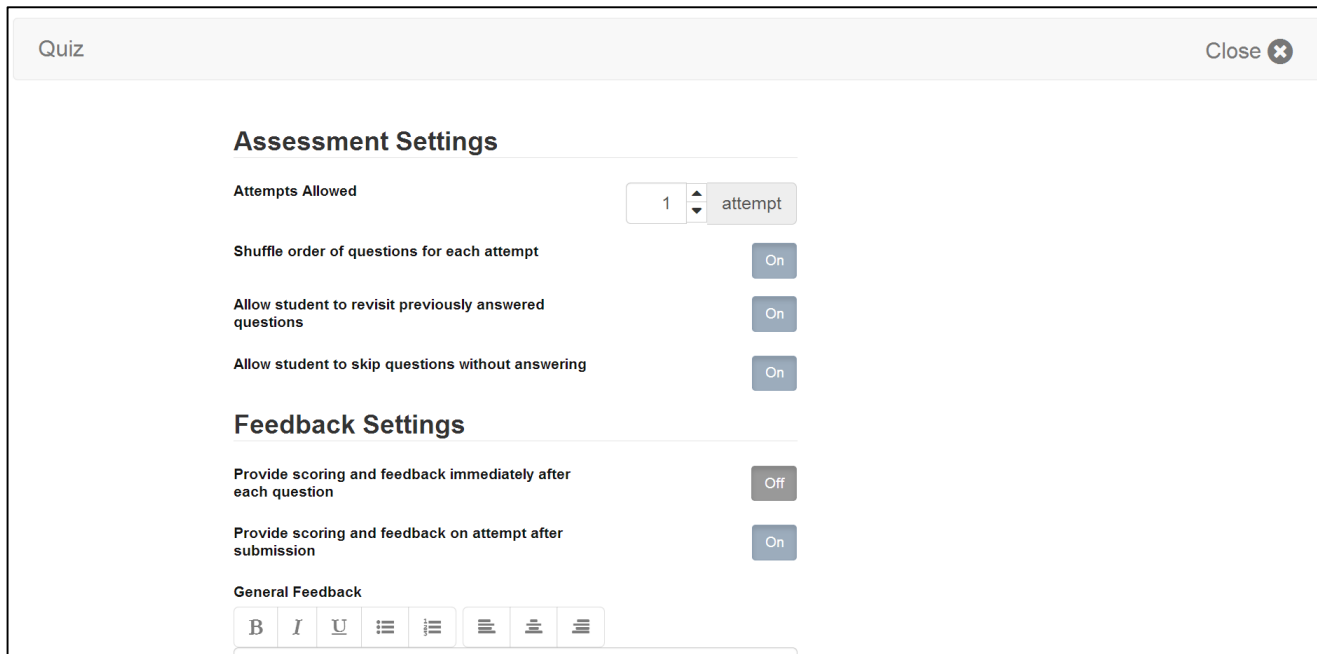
Quiz

Close

Assessment Settings

Attempts Allowed

1 attempt

Shuffle order of questions for each attempt

On

Allow student to revisit previously answered questions

On

Allow student to skip questions without answering

On

Feedback Settings

Provide scoring and feedback immediately after each question

Off

Provide scoring and feedback on attempt after submission

On

General Feedback

B I U